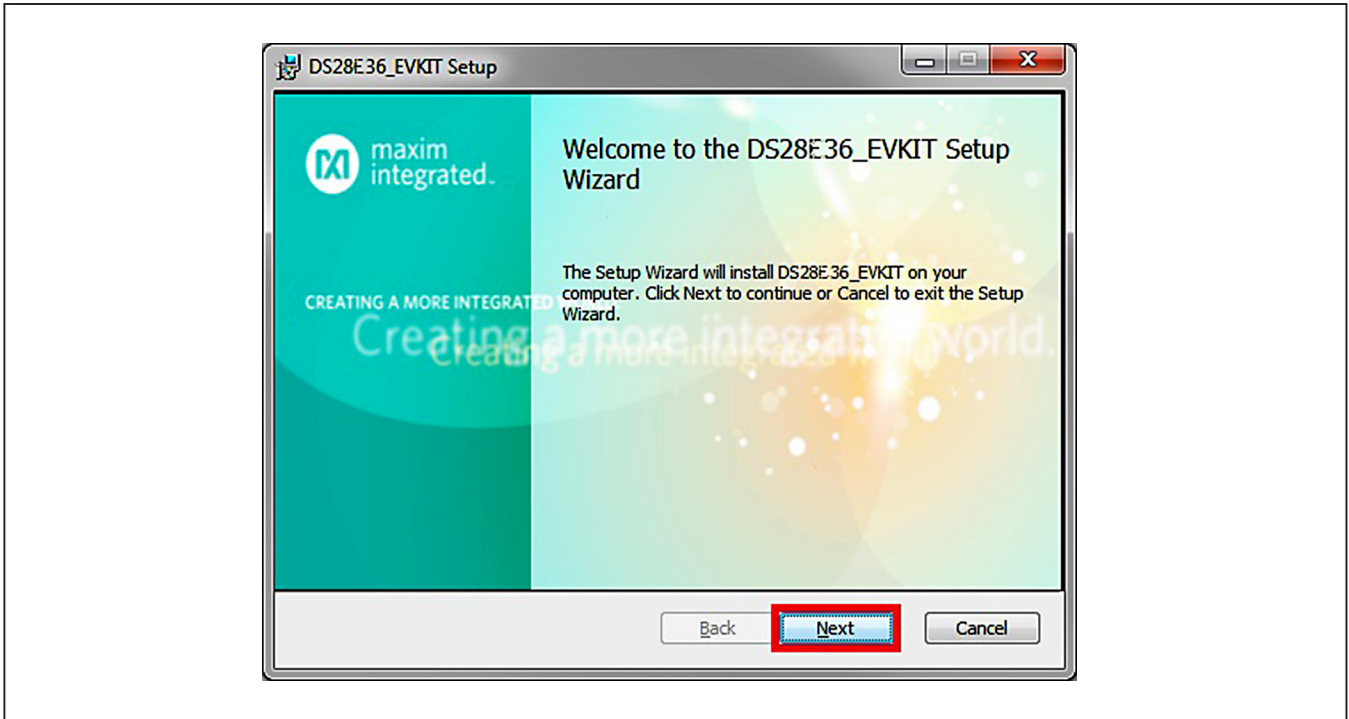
DS28E36_EVKIT Setup

maxim integrated.

CREATING A MORE INTEGRATED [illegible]

Creating a more integrated world.

Welcome to the DS28E36_EVKIT Setup Wizard

The Setup Wizard will install DS28E36_EVKIT on your computer. Click Next to continue or Cancel to exit the Setup Wizard.

Back

Next

Cancel